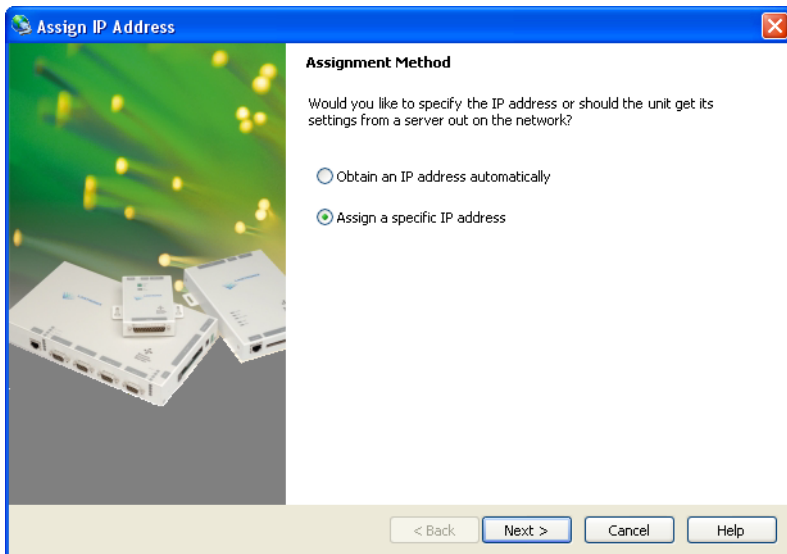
Assign IP Address

Assignment Method

Would you like to specify the IP address or should the unit get its settings from a server out on the network?

Obtain an IP address automatically

Assign a specific IP address

< Back
Next >
Cancel
Help